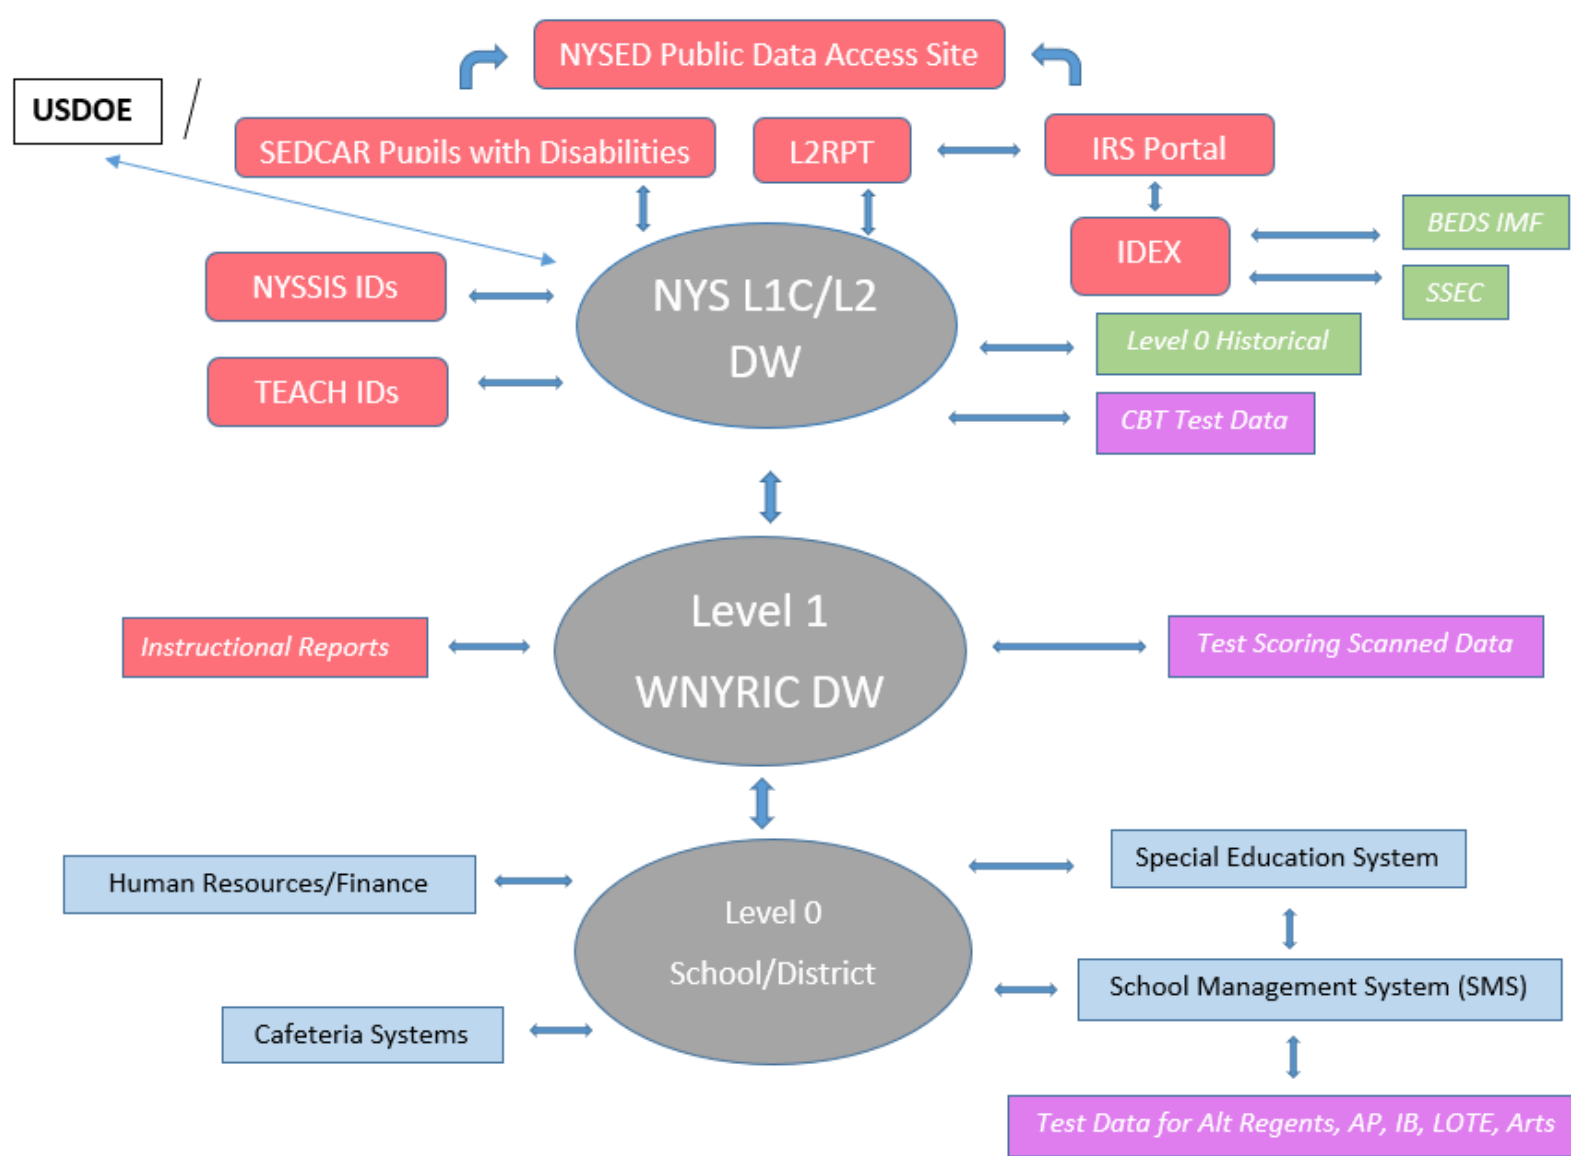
NYSED Public Data Access Site

USDOE

SEDCAR Pupils with Disabilities

L2RPT

IRS Portal

IDEX

BEDS IMF

SSEC

NYSSIS IDs

TEACH IDs

NYS L1C/L2 DW

Level 0 Historical

CBT Test Data

Instructional Reports

Level 1 WNYRIC DW

Test Scoring Scanned Data

Human Resources/Finance

Cafeteria Systems

Level 0 School/District

Special Education System

School Management System (SMS)

Test Data for Alt Regents, AP, IB, LOTE, Arts